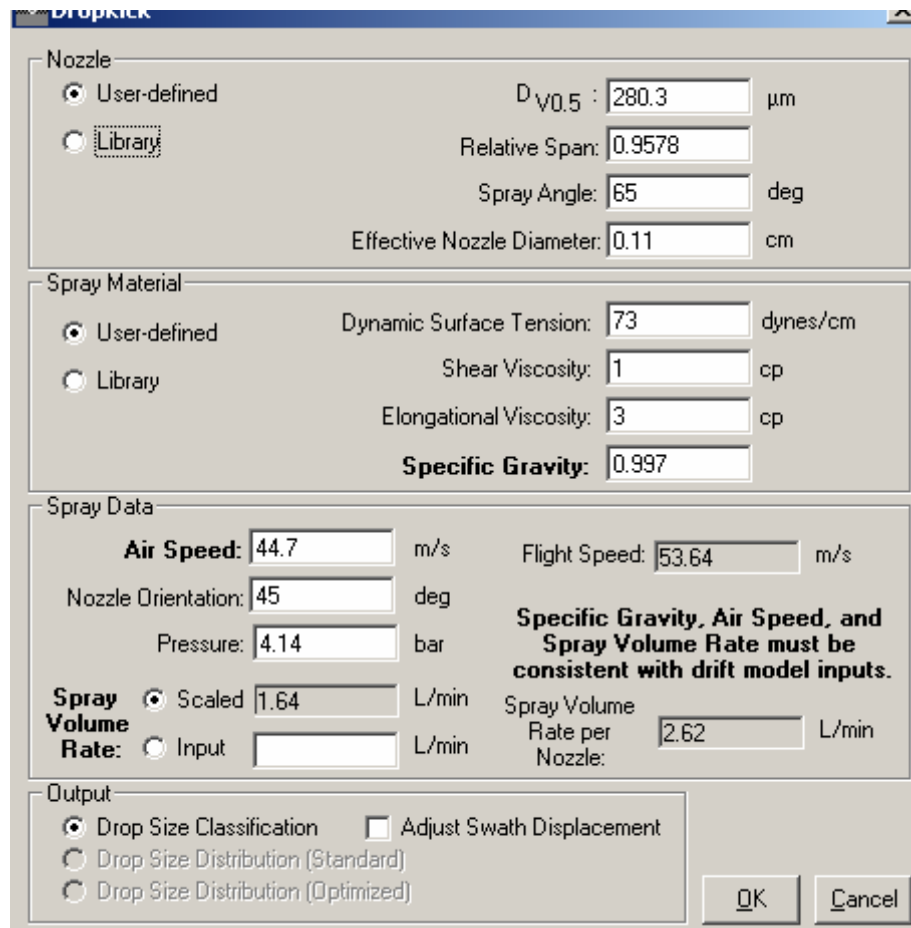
DropKick

Nozzle
User-defined
Library
$D_{V0.5}$ : 280.3 µm
Relative Span: 0.9578
Spray Angle: 65 deg
Effective Nozzle Diameter: 0.11 cm

Spray Material
User-defined
Library
Dynamic Surface Tension: 73 dynes/cm
Shear Viscosity: 1 cp
Elongational Viscosity: 3 cp
Specific Gravity: 0.997

Spray Data
Air Speed: 44.7 m/s
Nozzle Orientation: 45 deg
Pressure: 4.14 bar
Spray Volume Rate: Scaled 1.64 L/min
Input L/min
Flight Speed: 53.64 m/s
Specific Gravity, Air Speed, and Spray Volume Rate must be consistent with drift model inputs.
Spray Volume Rate per Nozzle: 2.62 L/min

Output
Drop Size Classification
Adjust Swath Displacement
Drop Size Distribution (Standard)
Drop Size Distribution (Optimized)

OK
Cancel